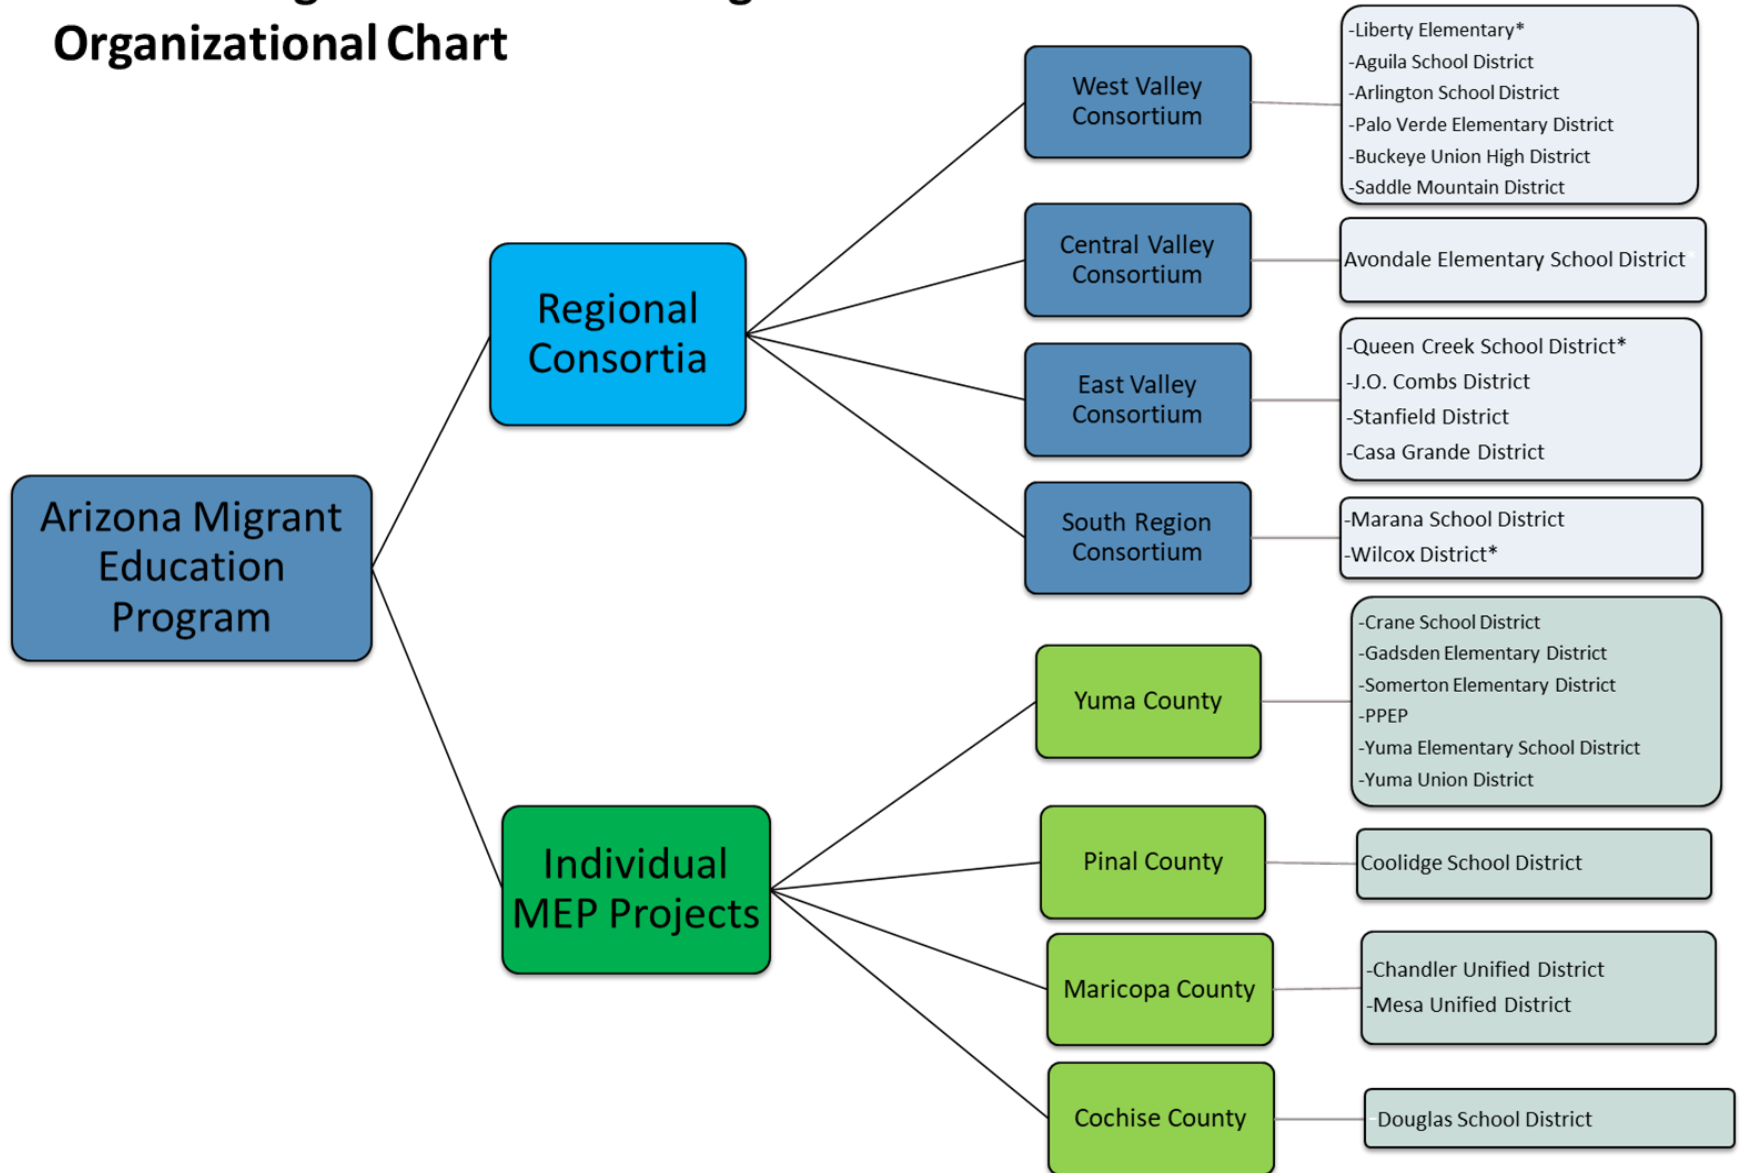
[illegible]
Organizational Chart

Arizona Migrant Education Program

Regional Consortia

West Valley Consortium

-Liberty Elementary*
-Aguila School District
-Arlington School District
-Palo Verde Elementary District
-Buckeye Union High District
-Saddle Mountain District

Central Valley Consortium

Avondale Elementary School District

East Valley Consortium

-Queen Creek School District*
-J.O. Combs District
-Stanfield District
-Casa Grande District

South Region Consortium

-Marana School District
-Wilcox District*

Individual MEP Projects

Yuma County

-Crane School District
-Gadsden Elementary District
-Somerton Elementary District
-PPEP
-Yuma Elementary School District
-Yuma Union District

Pinal County

Coolidge School District

Maricopa County

-Chandler Unified District
-Mesa Unified District

Cochise County

Douglas School District